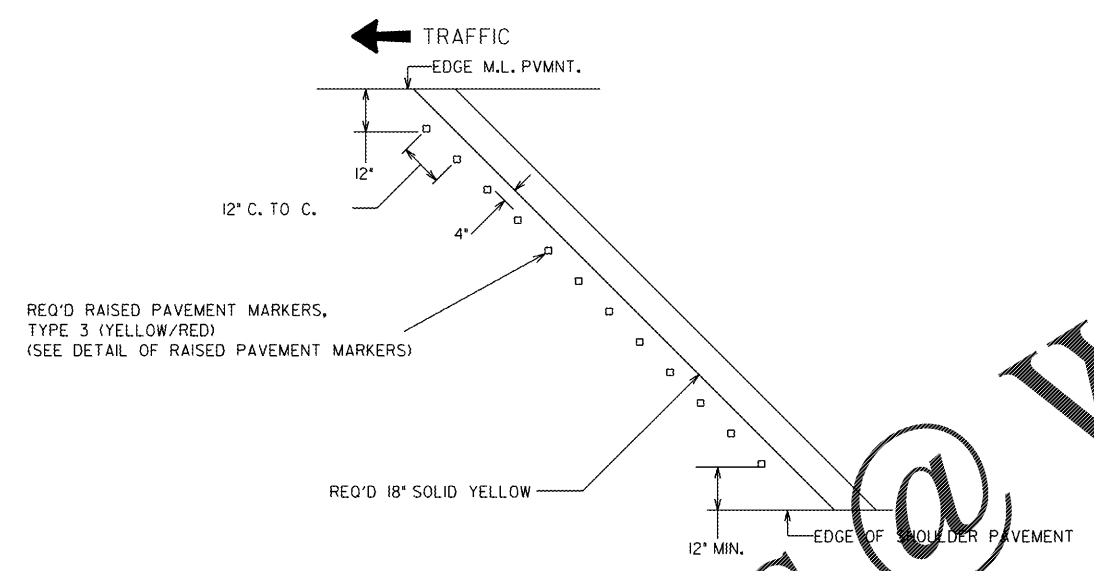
TRAFFIC

EDGE M.L. PVMNT.

12"

12" C. TO C.

4"

REQ'D RAISED PAVEMENT MARKERS, TYPE 3 (YELLOW/RED) (SEE DETAIL OF RAISED PAVEMENT MARKERS)

REQ'D 18" SOLID YELLOW

12" MIN.

EDGE OF SHOULDER PAVEMENT